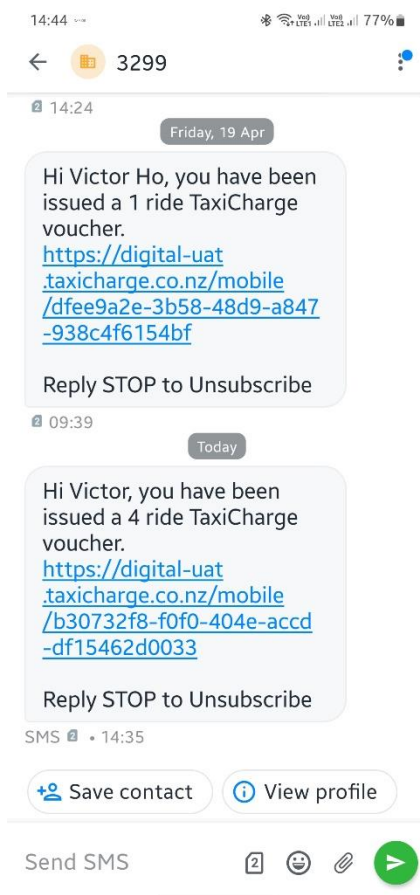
14:44 Vo) LTE1 Vo) LTE2 77%

3299

2 14:24

Friday, 19 Apr

Hi Victor Ho, you have been issued a 1 ride TaxiCharge voucher.
https://digital-uat.taxicharge.co.nz/mobile/dfee9a2e-3b58-48d9-a847-938c4f6154bf

Reply STOP to Unsubscribe

2 09:39

Today

Hi Victor, you have been issued a 4 ride TaxiCharge voucher.
https://digital-uat.taxicharge.co.nz/mobile/b30732f8-f0f0-404e-accd-df15462d0033

Reply STOP to Unsubscribe

SMS 2 • 14:35

Save contact

View profile

Send SMS

2